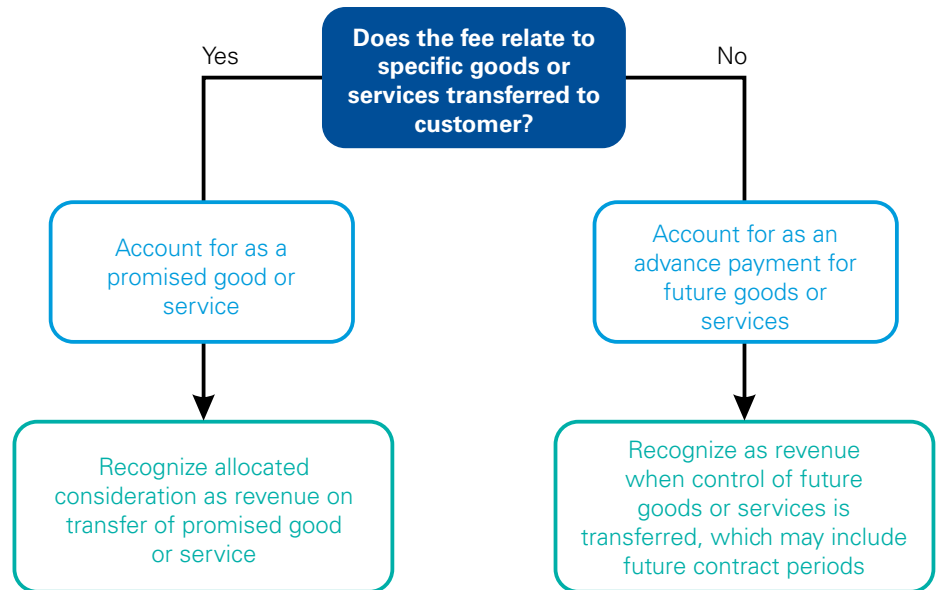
Does the fee relate to specific goods or services transferred to customer?

Yes

No

Account for as a promised good or service

Account for as an advance payment for future goods or services

Recognize allocated consideration as revenue on transfer of promised good or service

Recognize as revenue when control of future goods or services is transferred, which may include future contract periods